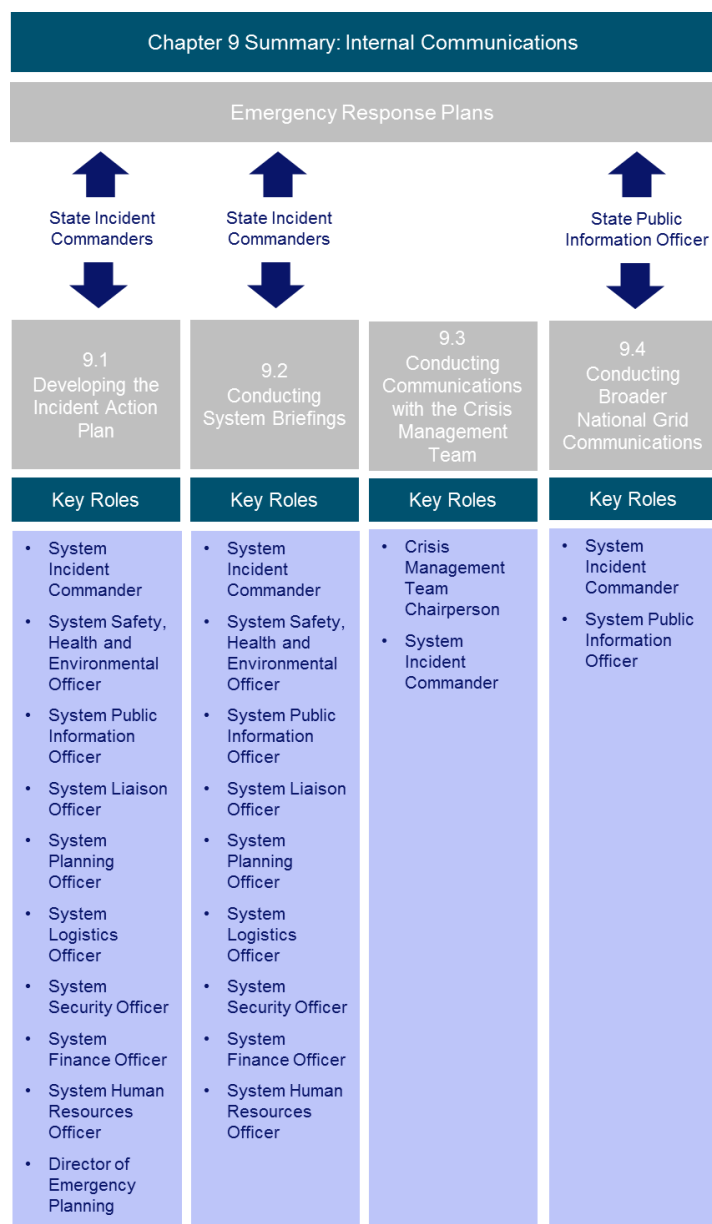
Chapter 9 Summary: Internal Communications

Emergency Response Plans

State Incident Commanders

State Incident Commanders

State Public Information Officer

9.1 Developing the Incident Action Plan

Key Roles

- System Incident Commander
- System Safety, Health and Environmental Officer
- System Public Information Officer
- System Liaison Officer
- System Planning Officer
- System Logistics Officer
- System Security Officer
- System Finance Officer
- System Human Resources Officer
- Director of Emergency Planning

9.2 Conducting System Briefings

Key Roles

- System Incident Commander
- System Safety, Health and Environmental Officer
- System Public Information Officer
- System Liaison Officer
- System Planning Officer
- System Logistics Officer
- System Security Officer
- System Finance Officer
- System Human Resources Officer

9.3 Conducting Communications with the Crisis Management Team

Key Roles

- Crisis Management Team Chairperson
- System Incident Commander

9.4 Conducting Broader National Grid Communications

Key Roles

- System Incident Commander
- System Public Information Officer